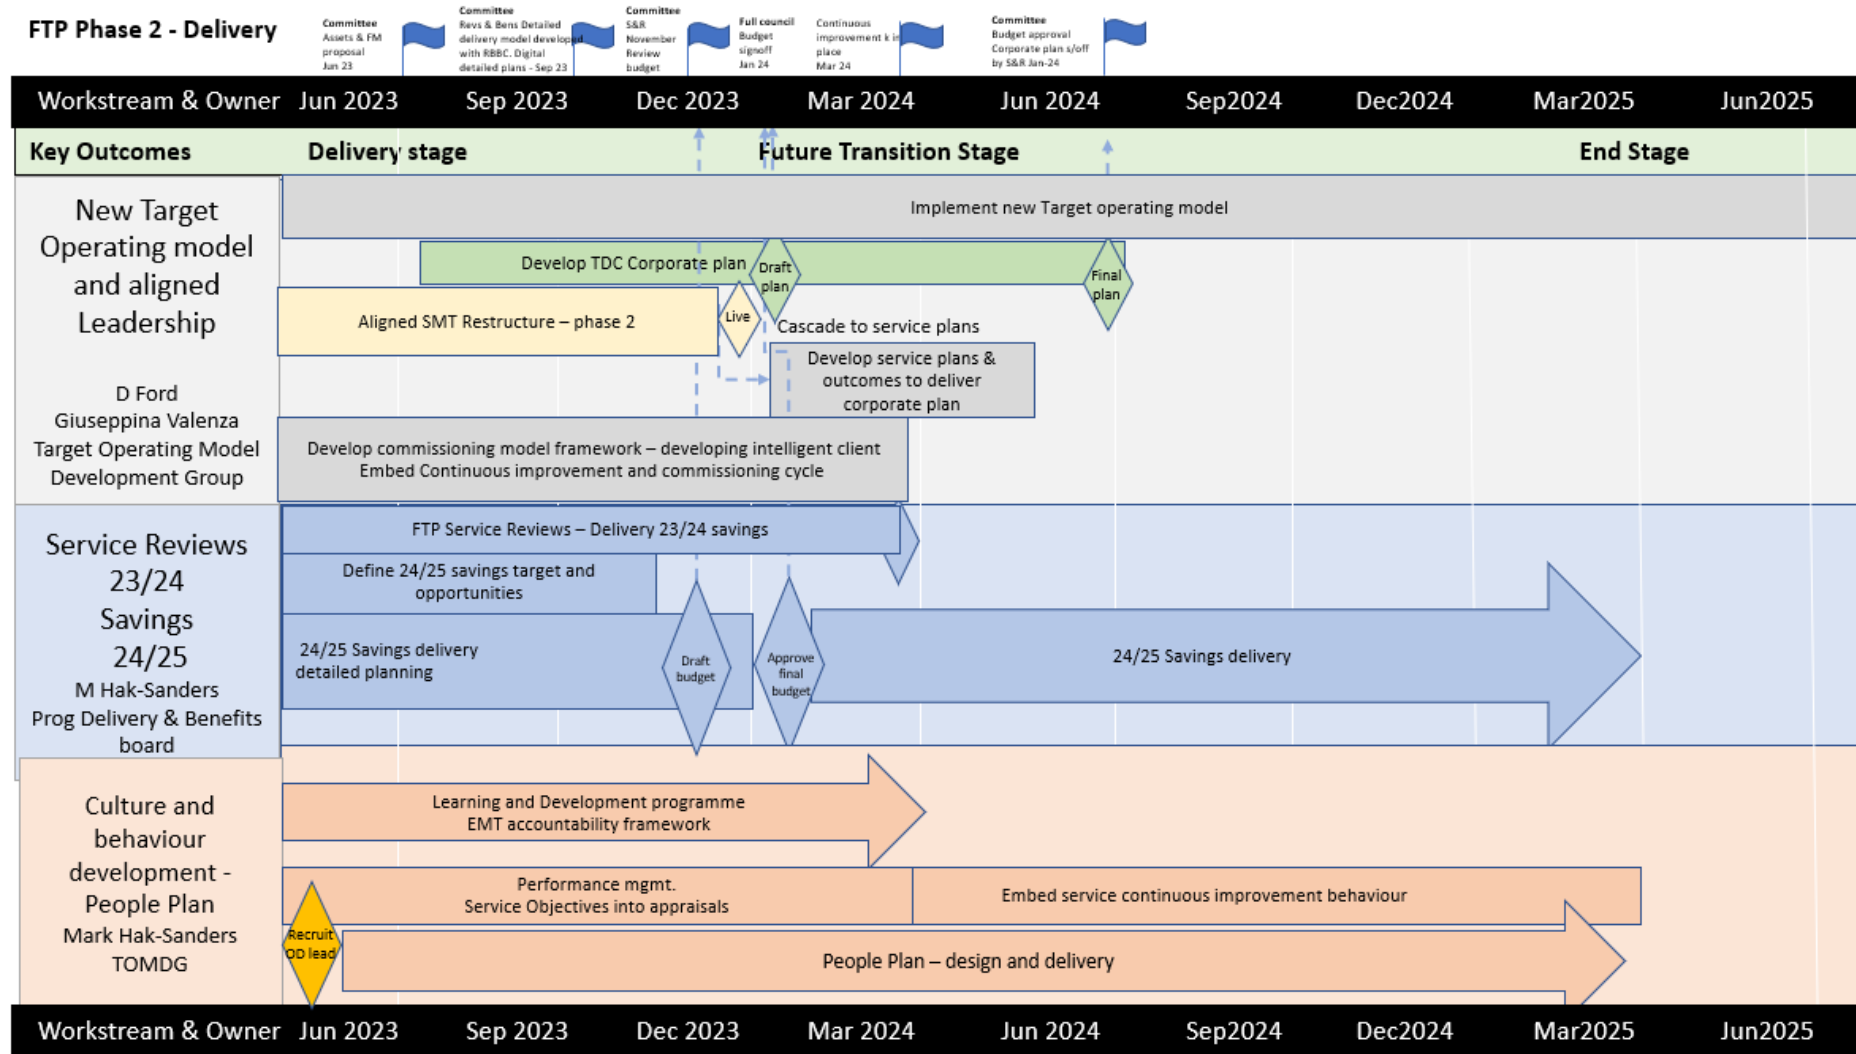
FTP Phase 2 - Delivery

Committee Assets & FM proposal Jun 23

Committee Revs & Bens Detailed delivery model developed with RBBC. Digital detailed plans - Sep 23

Committee S&R November Review budget

Full council Budget signoff Jan 24

Continuous improvement k in place Mar 24

Committee Budget approval Corporate plan s/off by S&R Jan-24

| Workstream & Owner | Jun 2023 | Sep 2023 | Dec 2023 | Mar 2024 | Jun 2024 | Sep2024 | Dec2024 | Mar2025 | Jun2025 |
|---|---|---|---|---|---|---|---|---|---|

Key Outcomes | Delivery stage | Future Transition Stage | End Stage

New Target Operating model and aligned Leadership

D Ford
Giuseppina Valenza
Target Operating Model Development Group

Implement new Target operating model

Develop TDC Corporate plan

Draft plan

Final plan

Aligned SMT Restructure – phase 2

Live

Cascade to service plans

Develop service plans & outcomes to deliver corporate plan

Develop commissioning model framework – developing intelligent client
Embed Continuous improvement and commissioning cycle

Service Reviews 23/24 Savings 24/25
M Hak-Sanders
Prog Delivery & Benefits board

FTP Service Reviews – Delivery 23/24 savings

Define 24/25 savings target and opportunities

24/25 Savings delivery detailed planning

Draft budget

Approve final budget

24/25 Savings delivery

Culture and behaviour development - People Plan
Mark Hak-Sanders
TOMDG

Learning and Development programme
EMT accountability framework

Performance mgmt.
Service Objectives into appraisals

Embed service continuous improvement behaviour

Recruit OD lead

People Plan – design and delivery

| Workstream & Owner | Jun 2023 | Sep 2023 | Dec 2023 | Mar 2024 | Jun 2024 | Sep2024 | Dec2024 | Mar2025 | Jun2025 |
|---|---|---|---|---|---|---|---|---|---|